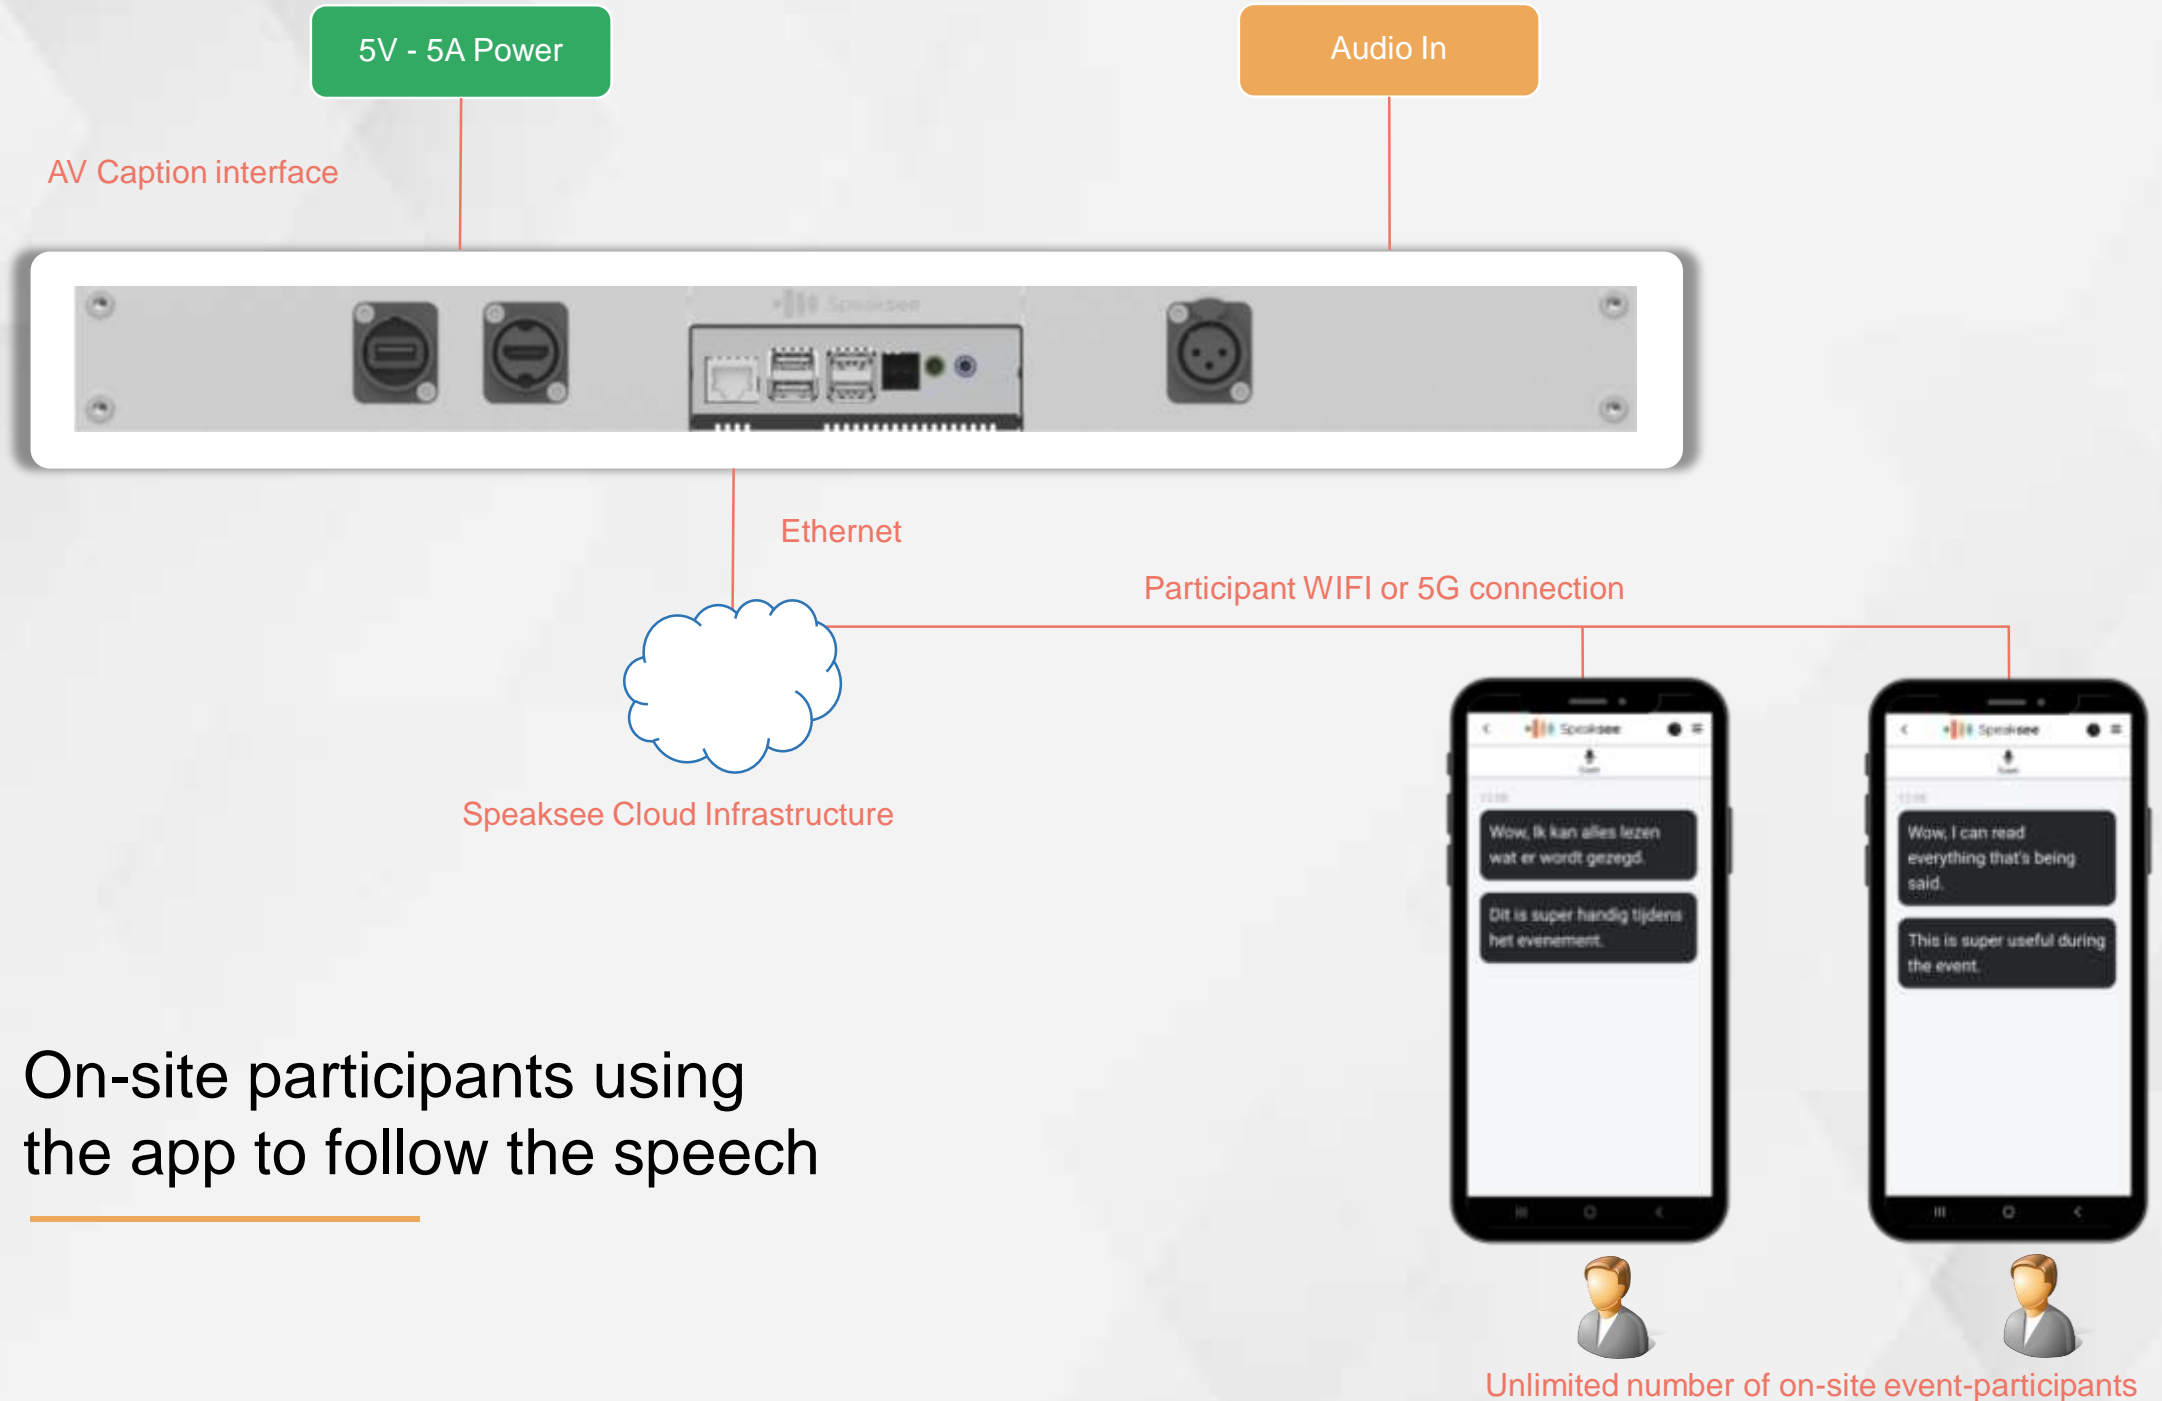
5V - 5A Power

Audio In

AV Caption interface

Speaksee

Ethernet

Participant WIFI or 5G connection

Speaksee Cloud Infrastructure

Speaksee

Wow, Ik kan alles lezen wat er wordt gezegd.

Dit is super handig tijdens het evenement.

Speaksee

Wow, I can read everything that's being said.

This is super useful during the event.

On-site participants using the app to follow the speech

Unlimited number of on-site event-participants